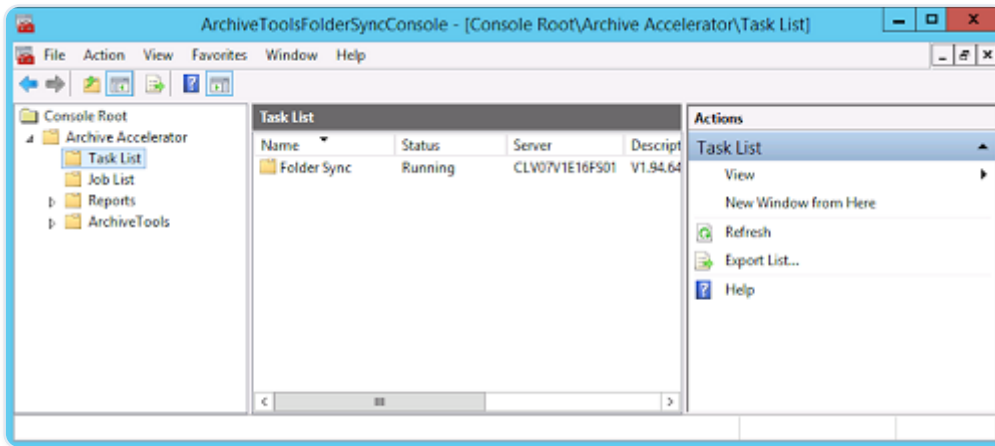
ArchiveToolsFolderSyncConsole - [Console Root\Archive Accelerator\Task List]

File Action View Favorites Window Help

Console Root
Archive Accelerator
Task List
Job List
Reports
ArchiveTools

Task List

| Name | Status | Server | Descript |
|---|---|---|---|
| Folder Sync | Running | CLV07V1E16FS01 | V1.94.64 |

Actions
Task List
View
New Window from Here
Refresh
Export List...
Help